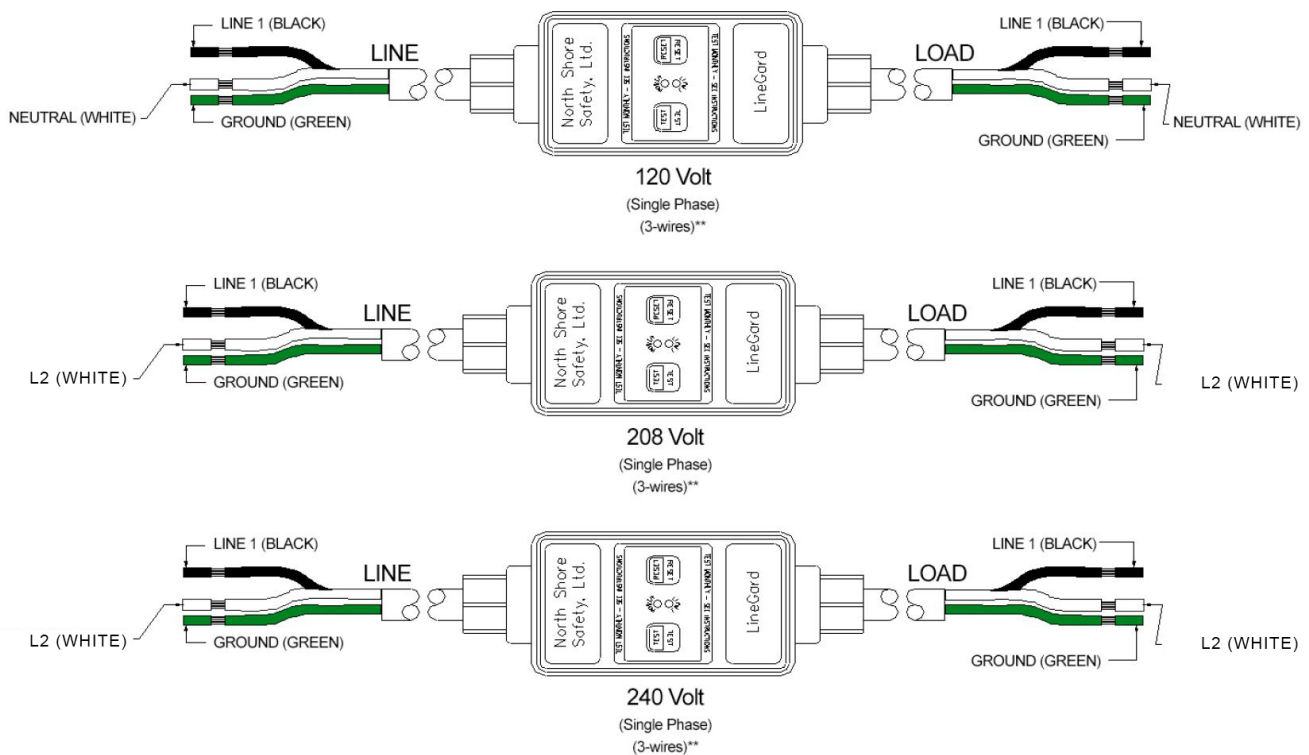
LINE 1 (BLACK)
LINE
NEUTRAL (WHITE)
GROUND (GREEN)
North Shore Safety, Ltd.
RESET
RESET
TEST
TEST
TEST MONTHLY – SEE INSTRUCTIONS
LineGard
LOAD
LINE 1 (BLACK)
GROUND (GREEN)
NEUTRAL (WHITE)
120 Volt
(Single Phase)
(3-wires)**

LINE 1 (BLACK)
LINE
L2 (WHITE)
GROUND (GREEN)
North Shore Safety, Ltd.
RESET
RESET
TEST
TEST
TEST MONTHLY – SEE INSTRUCTIONS
LineGard
LOAD
LINE 1 (BLACK)
L2 (WHITE)
GROUND (GREEN)
208 Volt
(Single Phase)
(3-wires)**

LINE 1 (BLACK)
LINE
L2 (WHITE)
GROUND (GREEN)
North Shore Safety, Ltd.
RESET
RESET
TEST
TEST
TEST MONTHLY – SEE INSTRUCTIONS
LineGard
LOAD
LINE 1 (BLACK)
L2 (WHITE)
GROUND (GREEN)
240 Volt
(Single Phase)
(3-wires)**